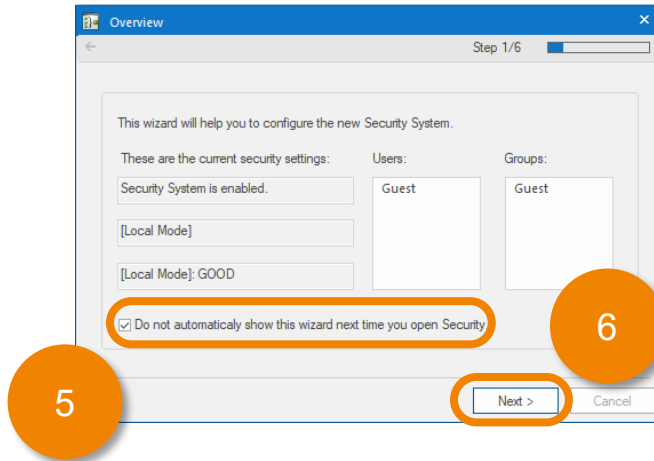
Overview

Step 1/6

This wizard will help you to configure the new Security System.

These are the current security settings:

Users:

Groups:

Security System is enabled.

Guest

Guest

[Local Mode]

[Local Mode]: GOOD

Do not automaticaly show this wizard next time you open Security

6

5

Next >

Cancel